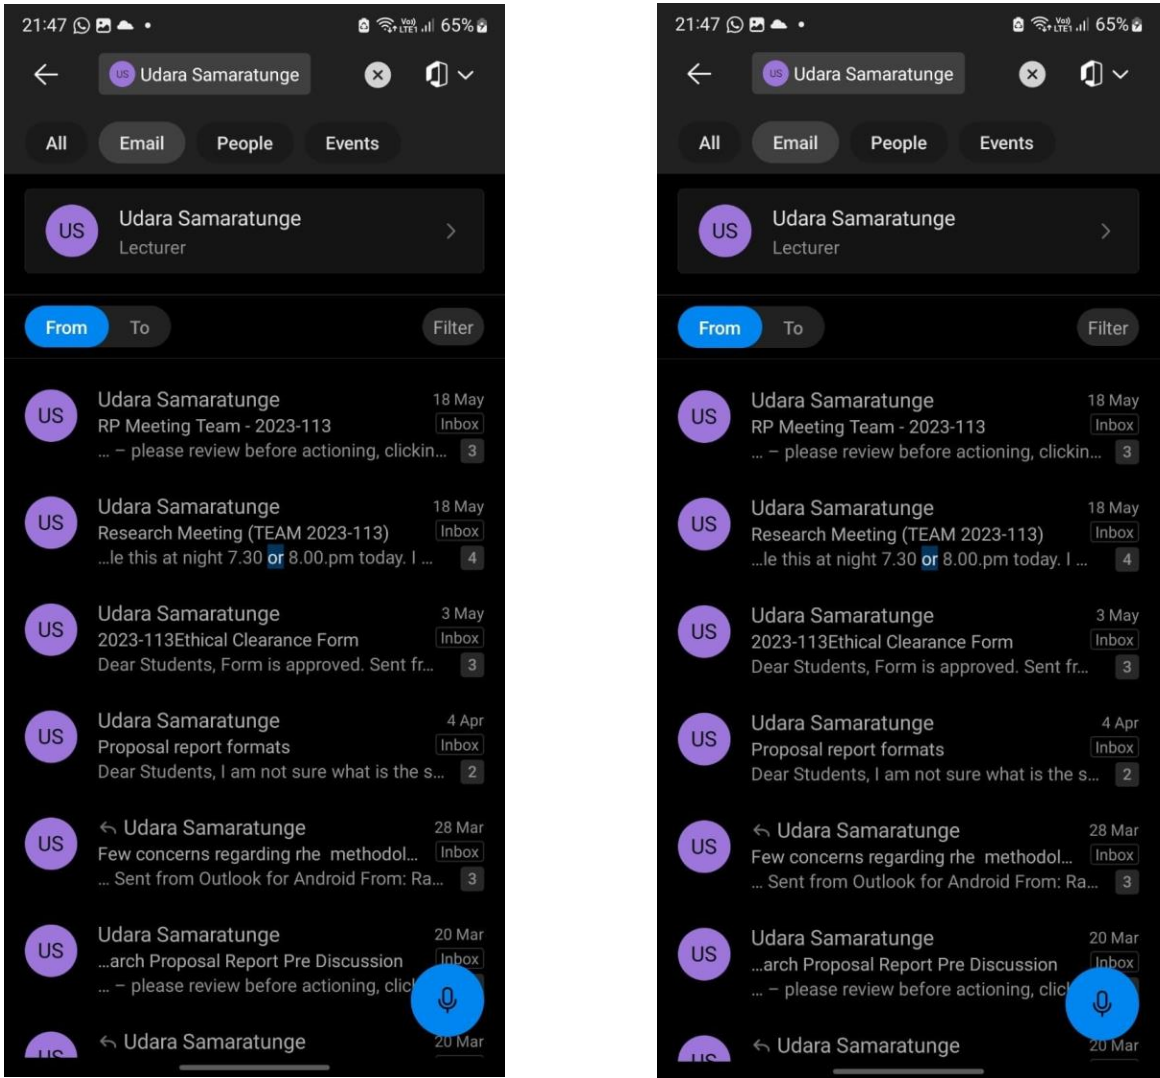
21:47 65%

US Udara Samaratunge

All Email People Events

US Udara Samaratunge
Lecturer

From To Filter

US Udara Samaratunge 18 May
RP Meeting Team - 2023-113 Inbox
... – please review before actioning, clickin... 3

US Udara Samaratunge 18 May
Research Meeting (TEAM 2023-113) Inbox
...le this at night 7.30 or 8.00.pm today. I ... 4

US Udara Samaratunge 3 May
2023-113Ethical Clearance Form Inbox
Dear Students, Form is approved. Sent fr... 3

US Udara Samaratunge 4 Apr
Proposal report formats Inbox
Dear Students, I am not sure what is the s... 2

US Udara Samaratunge 28 Mar
Few concerns regarding rhe methodol... Inbox
... Sent from Outlook for Android From: Ra... 3

US Udara Samaratunge 20 Mar
...arch Proposal Report Pre Discussion Inbox
... – please review before actioning, clic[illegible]

Udara Samaratunge 20 Mar

21:47 65%

US Udara Samaratunge

All Email People Events

US Udara Samaratunge
Lecturer

From To Filter

US Udara Samaratunge 18 May
RP Meeting Team - 2023-113 Inbox
... – please review before actioning, clickin... 3

US Udara Samaratunge 18 May
Research Meeting (TEAM 2023-113) Inbox
...le this at night 7.30 or 8.00.pm today. I ... 4

US Udara Samaratunge 3 May
2023-113Ethical Clearance Form Inbox
Dear Students, Form is approved. Sent fr... 3

US Udara Samaratunge 4 Apr
Proposal report formats Inbox
Dear Students, I am not sure what is the s... 2

US Udara Samaratunge 28 Mar
Few concerns regarding rhe methodol... Inbox
... Sent from Outlook for Android From: Ra... 3

US Udara Samaratunge 20 Mar
...arch Proposal Report Pre Discussion Inbox
... – please review before actioning, clic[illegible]

Udara Samaratunge 20 Mar